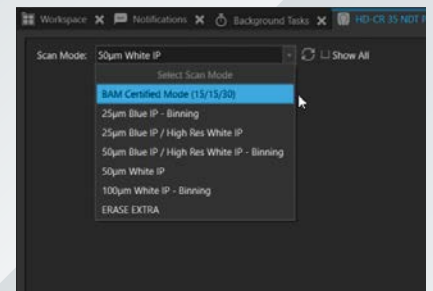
Workspace ✕ Notifications ✕ Background Tasks ✕ HD-CR 35 NDT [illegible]

Scan Mode: 50µm White IP

Show All

Select Scan Mode

BAM Certified Mode (15/15/30)

25µm Blue IP - Binning

25µm Blue IP / High Res White IP

50µm Blue IP / High Res White IP - Binning

50µm White IP

100µm White IP - Binning

ERASE EXTRA